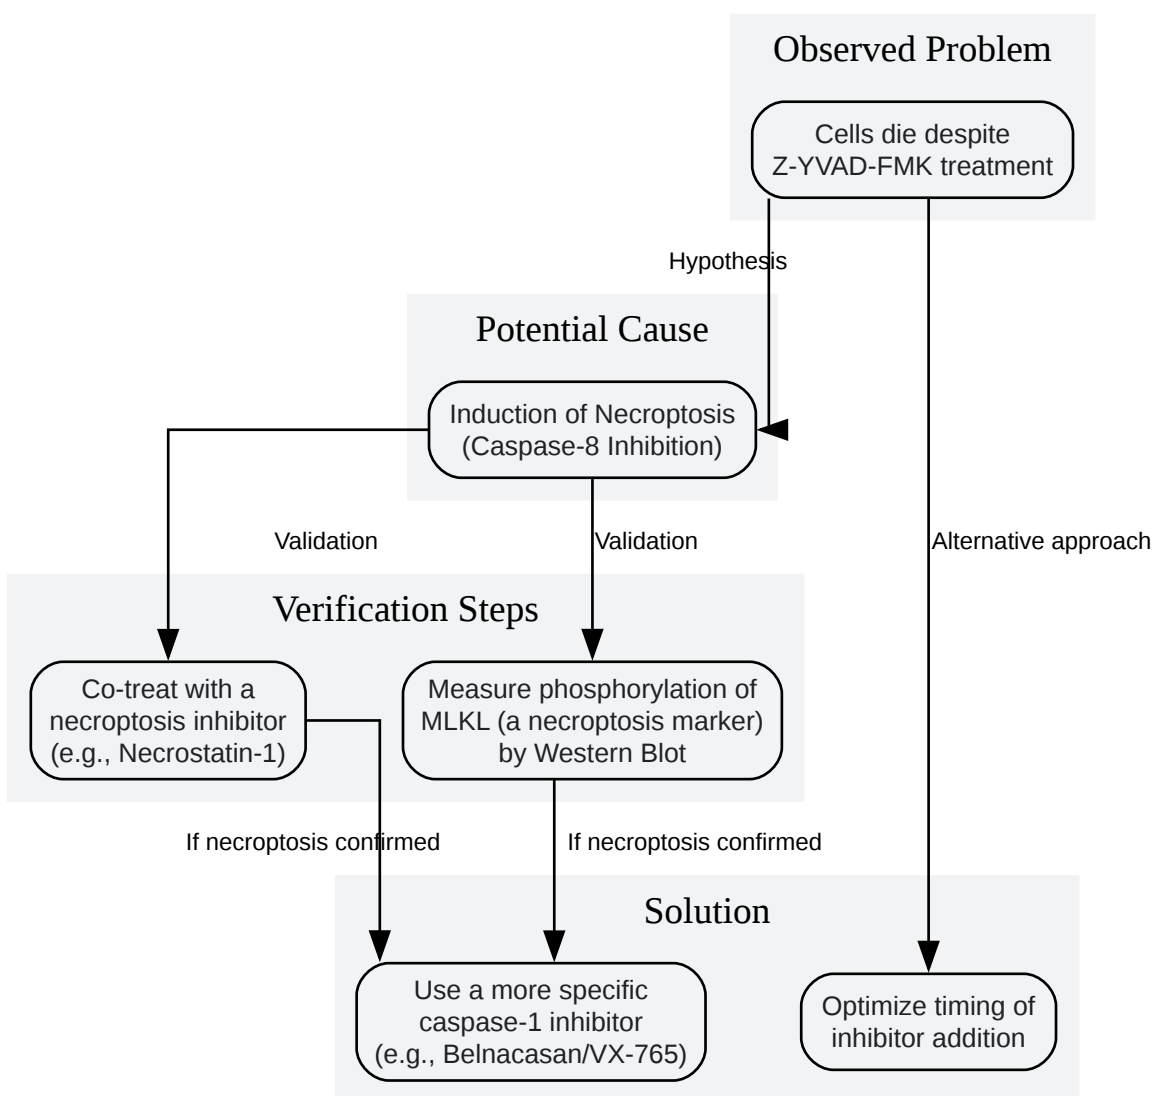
Observed Problem

Cells die despite Z-YVAD-FMK treatment

Hypothesis

Potential Cause

Induction of Necroptosis (Caspase-8 Inhibition)

Validation

Validation

Alternative approach

Verification Steps

Co-treat with a necroptosis inhibitor (e.g., Necrostatin-1)

Measure phosphorylation of MLKL (a necroptosis marker) by Western Blot

If necroptosis confirmed

If necroptosis confirmed

Solution

Use a more specific caspase-1 inhibitor (e.g., Belnacasan/VX-765)

Optimize timing of inhibitor addition